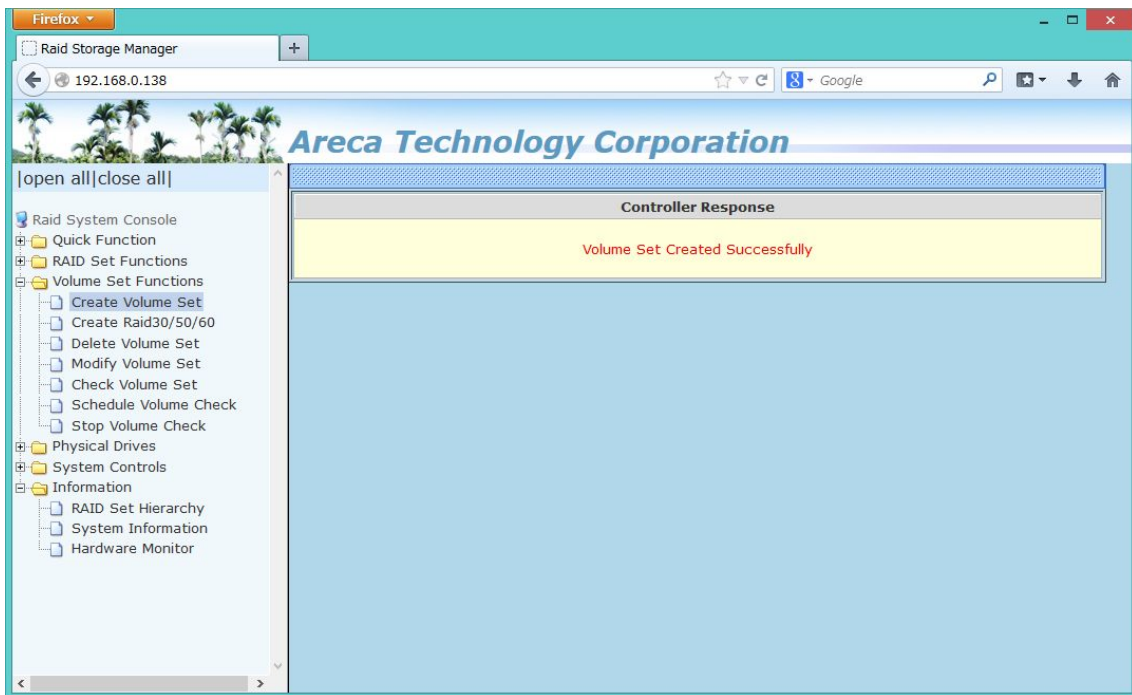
Firefox
Raid Storage Manager
+
192.168.0.138
Google

Areca Technology Corporation

|open all|close all|

Raid System Console
Quick Function
RAID Set Functions
Volume Set Functions
Create Volume Set
Create Raid30/50/60
Delete Volume Set
Modify Volume Set
Check Volume Set
Schedule Volume Check
Stop Volume Check
Physical Drives
System Controls
Information
RAID Set Hierarchy
System Information
Hardware Monitor

| Controller Response |
|---|
| Volume Set Created Successfully |